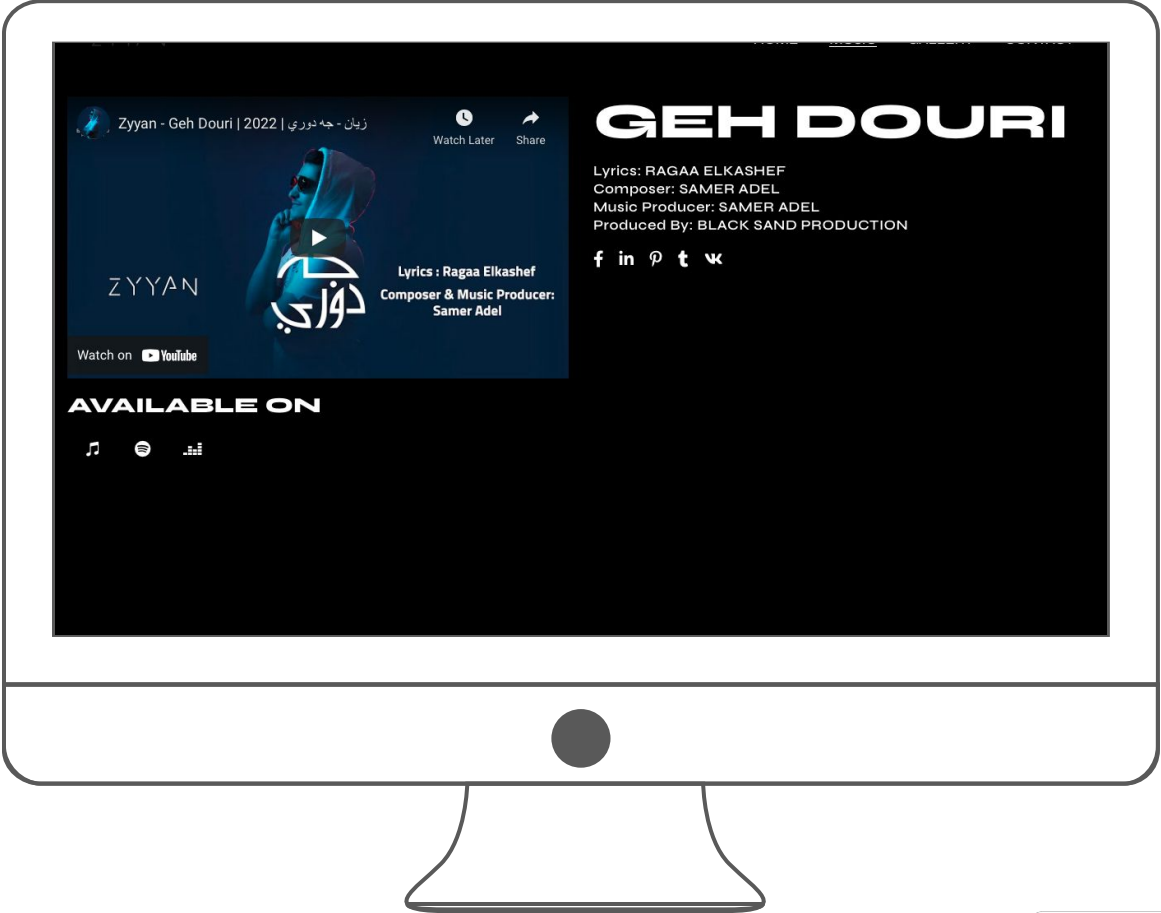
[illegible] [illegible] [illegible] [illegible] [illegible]

Zyyan - Geh Douri | 2022 | زيان - جه دوري

Watch Later

Share

ZYYAN

جه دوري

Lyrics : Ragaa Elkashef

Composer & Music Producer: Samer Adel

Watch on YouTube

GEH DOURI

Lyrics: RAGAA ELKASHEF
Composer: SAMER ADEL
Music Producer: SAMER ADEL
Produced By: BLACK SAND PRODUCTION

AVAILABLE ON